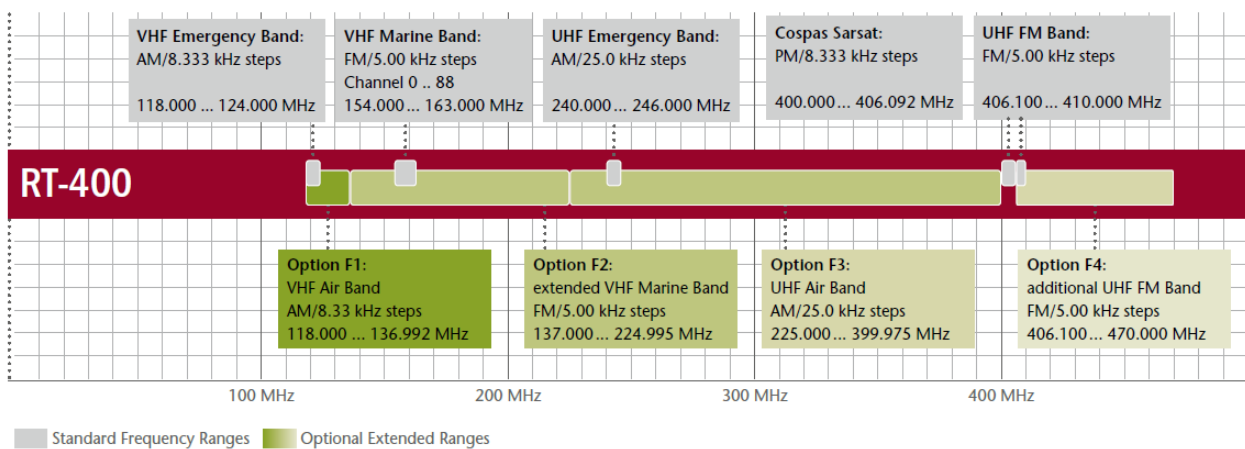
VHF Emergency Band:
AM/8.333 kHz steps
118.000 ... 124.000 MHz

VHF Marine Band:
FM/5.00 kHz steps
Channel 0 .. 88
154.000 ... 163.000 MHz

UHF Emergency Band:
AM/25.0 kHz steps
240.000 ... 246.000 MHz

Cospas Sarsat:
PM/8.333 kHz steps
400.000 ... 406.092 MHz

UHF FM Band:
FM/5.00 kHz steps
406.100 ... 410.000 MHz

RT-400

Option F1:
VHF Air Band
AM/8.33 kHz steps
118.000 ... 136.992 MHz

Option F2:
extended VHF Marine Band
FM/5.00 kHz steps
137.000 ... 224.995 MHz

Option F3:
UHF Air Band
AM/25.0 kHz steps
225.000 ... 399.975 MHz

Option F4:
additional UHF FM Band
FM/5.00 kHz steps
406.100 ... 470.000 MHz

100 MHz
200 MHz
300 MHz
400 MHz

Standard Frequency Ranges
Optional Extended Ranges